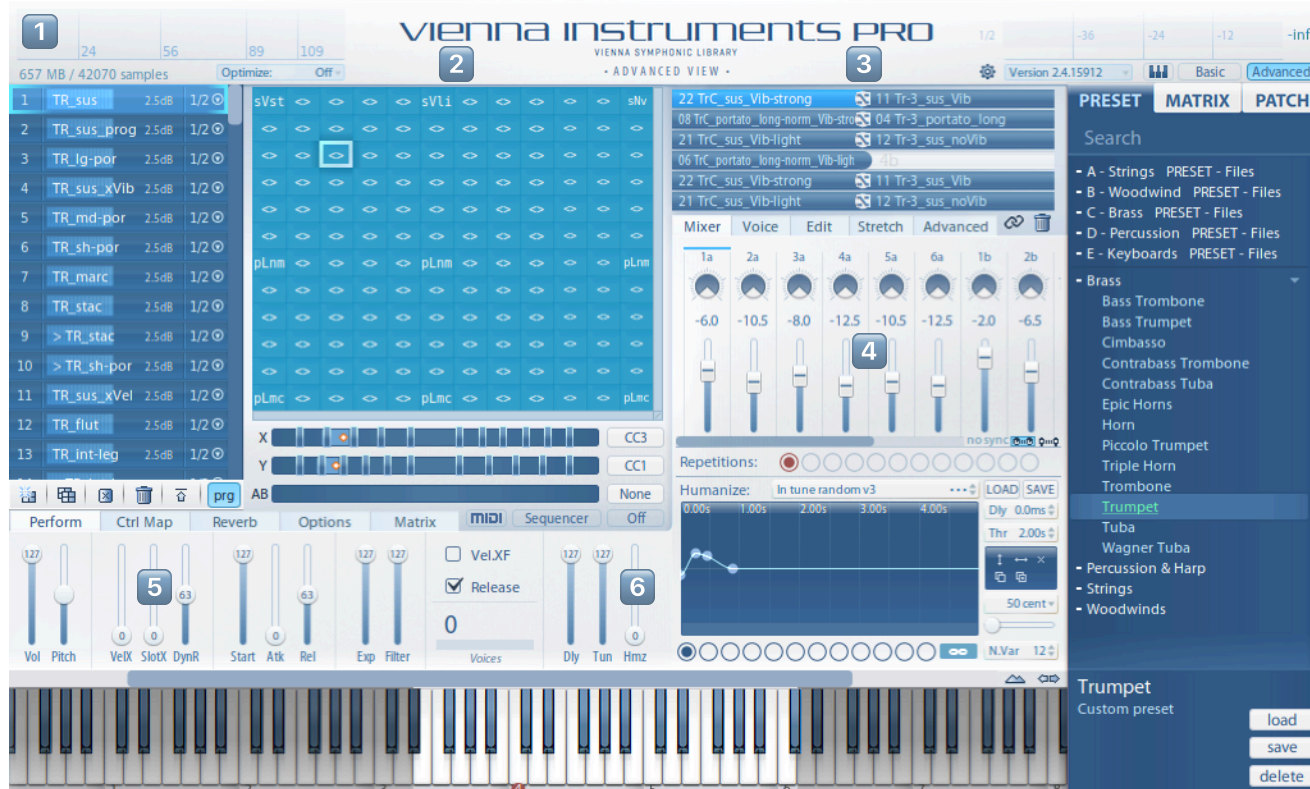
1
24 56 89 109
657 MB / 42070 samples
Optimize: Off

VIENNA INSTRUMENTS PRO
VIENNA SYMPHONIC LIBRARY
• ADVANCED VIEW •

2
3

1/2 -36 -24 -12 -inf
Version 2.4.15912
Basic Advanced

| 1 | TR_sus | 2.5dB | 1/2 |
|---|---|---|---|
| 2 | TR_sus_prog | 2.5dB | 1/2 |
| 3 | TR_lg-por | 2.5dB | 1/2 |
| 4 | TR_sus_xVib | 2.5dB | 1/2 |
| 5 | TR_md-por | 2.5dB | 1/2 |
| 6 | TR_sh-por | 2.5dB | 1/2 |
| 7 | TR_marc | 2.5dB | 1/2 |
| 8 | TR_stac | 2.5dB | 1/2 |
| 9 | > TR_stac | 2.5dB | 1/2 |
| 10 | > TR_sh-por | 2.5dB | 1/2 |
| 11 | TR_sus_xVel | 2.5dB | 1/2 |
| 12 | TR_flut | 2.5dB | 1/2 |
| 13 | TR_int-leg | 2.5dB | 1/2 |

prg

sVst <> <> <> <> sVli <> <> <> <> sNv
pLnm <> <> <> pLnm <> <> <> <> pLnm
pLmc <> <> <> pLmc <> <> <> <> pLmc

X CC3
Y CC1
AB None

22 TrC_sus_Vib-strong 11 Tr-3_sus_Vib
08 TrC_portato_long-norm_Vib-stro 04 Tr-3_portato_long
21 TrC_sus_Vib-light 12 Tr-3_sus_noVib
06 TrC_portato_long-norm_Vib-ligh 4b
22 TrC_sus_Vib-strong 11 Tr-3_sus_Vib
21 TrC_sus_Vib-light 12 Tr-3_sus_noVib

Mixer Voice Edit Stretch Advanced

1a 2a 3a 4a 5a 6a 1b 2b
-6.0 -10.5 -8.0 -12.5 -10.5 -12.5 -2.0 -6.5
4
no sync

Repetitions:

Humanize: In tune random v3 LOAD SAVE
0.00s 1.00s 2.00s 3.00s 4.00s
Dly 0.0ms
Thr 2.00s
50 cent
N.Var 12

PRESET MATRIX PATCH
Search
- A - Strings PRESET - Files
- B - Woodwind PRESET - Files
- C - Brass PRESET - Files
- D - Percussion PRESET - Files
- E - Keyboards PRESET - Files
- Brass
Bass Trombone
Bass Trumpet
Cimbasso
Contrabass Trombone
Contrabass Tuba
Epic Horns
Horn
Piccolo Trumpet
Triple Horn
Trombone
Trumpet
Tuba
Wagner Tuba
- Percussion & Harp
- Strings
- Woodwinds

Trumpet
Custom preset
load
save
delete

Perform Ctrl Map Reverb Options Matrix MIDI Sequencer Off
127 Vol Pitch
5
0 VelX 0 SlotX 63 DynR
127 Start 0 Atk 63 Rel
127 Exp 127 Filter
Vel.XF
Release
0
Voices
6
127 Dly 127 Tun 0 Hmz